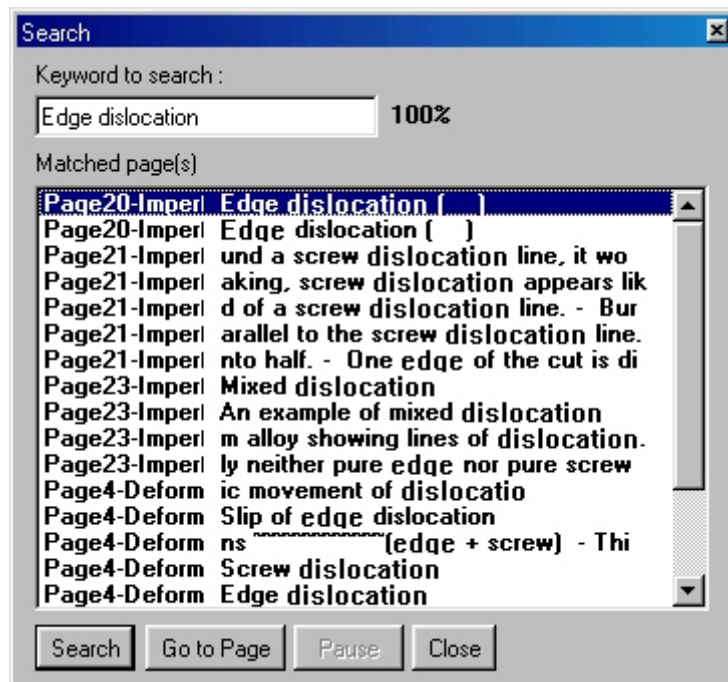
Search

Keyword to search :

Edge dislocation

100%

Matched page(s)

Page20-Imperl Edge dislocation ( )
Page20-Imperl Edge dislocation ( )
Page21-Imperl und a screw dislocation line, it wo
Page21-Imperl aking, screw dislocation appears lik
Page21-Imperl d of a screw dislocation line. - Bur
Page21-Imperl arallel to the screw dislocation line.
Page21-Imperl nto half. - One edge of the cut is di
Page23-Imperl Mixed dislocation
Page23-Imperl An example of mixed dislocation
Page23-Imperl m alloy showing lines of dislocation.
Page23-Imperl ly neither pure edge nor pure screw
Page4-Deform ic movement of dislocatio
Page4-Deform Slip of edge dislocation
Page4-Deform ns ~~~~~~~~~~(edge + screw) - Thi
Page4-Deform Screw dislocation
Page4-Deform Edge dislocation

Search | Go to Page | Pause | Close